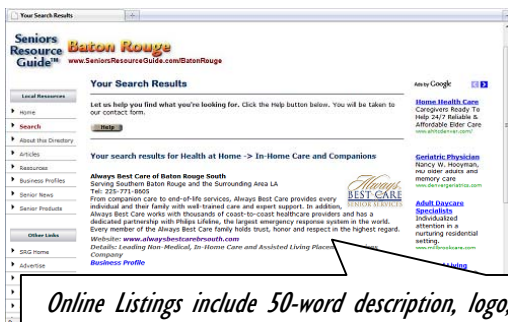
Your Search Results

Seniors Resource Guide™ Baton Rouge www.SeniorsResourceGuide.com/BatonRouge

Local Resources
Home
Search
About this Directory
Articles
Resources
Business Profiles
Senior News
Senior Products

Other Links
SRG Home
Advertise

Your Search Results

Let us help you find what you're looking for. Click the Help button below. You will be taken to our contact form.

Help

Your search results for Health at Home -> In-Home Care and Companions

Always Best Care of Baton Rouge South
Serving Southern Baton Rouge and the Surrounding Area LA
Tel: 225-771-8605
From companion care to end-of-life services, Always Best Care provides every individual and their family with well-trained care and expert support. In addition, Always Best Care works with thousands of coast-to-coast healthcare providers and has a dedicated partnership with Philips Lifeline, the largest emergency response system in the world. Every member of the Always Best Care family holds trust, honor and respect in the highest regard.
Website: www.alwaysbestcarebrsouth.com
Details: Leading Non-Medical, In-Home Care and Assisted Living Placement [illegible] Company
Business Profile

Always BEST CARE SENIOR SERVICES

Ads by Google

Home Health Care
Caregivers Ready To Help 24/7 Reliable & Affordable Elder Care
www.ahhsdenver.com/

Geriatric Physician
Nancy W. Hooyman, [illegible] older adults and memory care
www.denvergeriatrics.com

Adult Daycare Specialists
Individualized attention in a nurturing residential setting.
www.millbrookcare.com

Online Listings include 50-word description, logo,